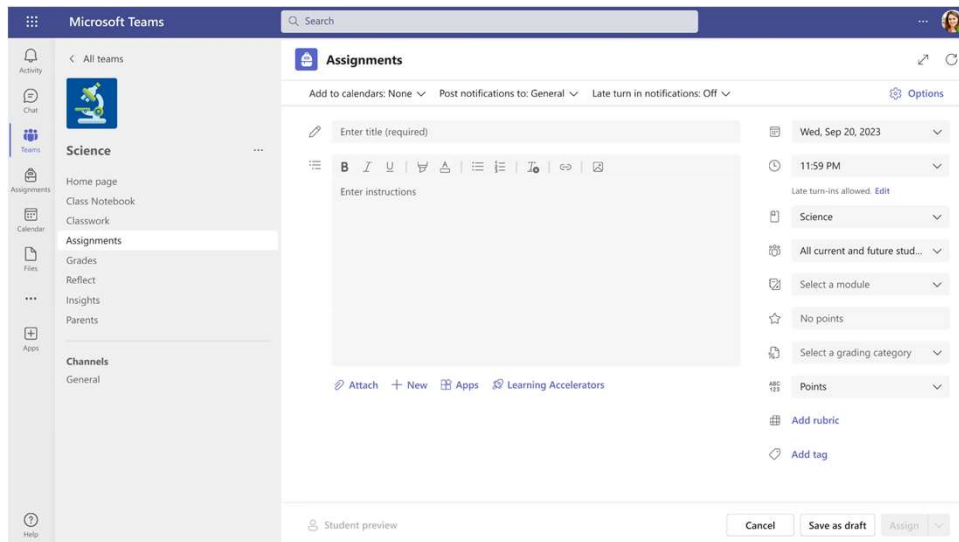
Microsoft Teams

Search

Activity

Chat

Teams

Assignments

Calendar

Files

...

Apps

Help

< All teams

Science

...

Home page
Class Notebook
Classwork
Assignments
Grades
Reflect
Insights
Parents

Channels
General

Assignments

Add to calendars: None
Post notifications to: General
Late turn in notifications: Off
Options

Enter title (required)

B I U

Enter instructions

Attach + New Apps Learning Accelerators

Wed, Sep 20, 2023

11:59 PM

Late turn-ins allowed. Edit

Science

All current and future stud...

Select a module

No points

Select a grading category

ABC 123

Points

Add rubric

Add tag

Student preview

Cancel

Save as draft

Assign